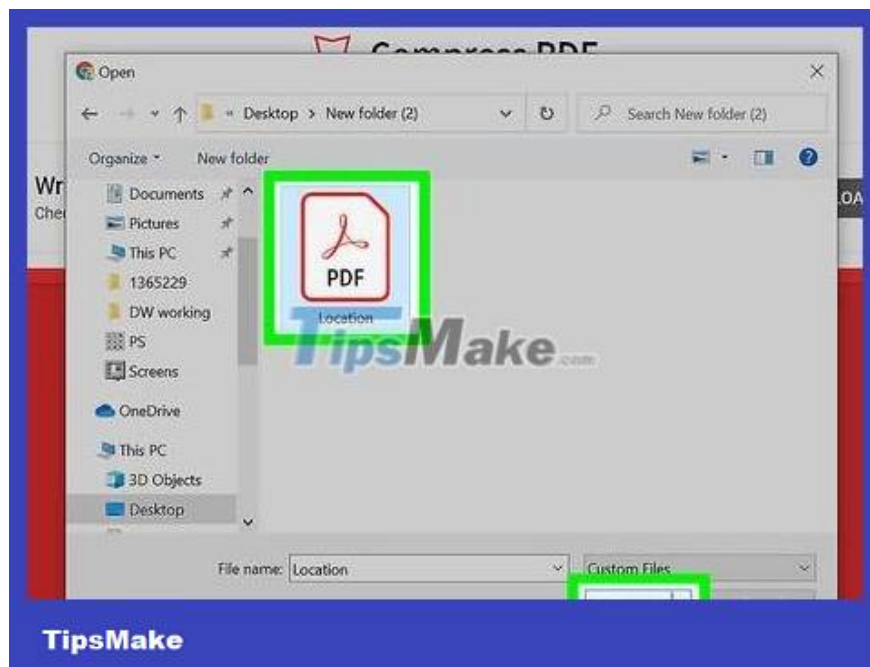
Compress PDF

Open

« Desktop > New folder (2)

Search New folder (2)

Organize ▾ New folder

Wr
Che

OA

Documents
Pictures
This PC
1365229
DW working
PS
Screens
OneDrive
This PC
3D Objects
Desktop

PDF
Location

TipsMake.com

File name: Location

Custom Files

TipsMake